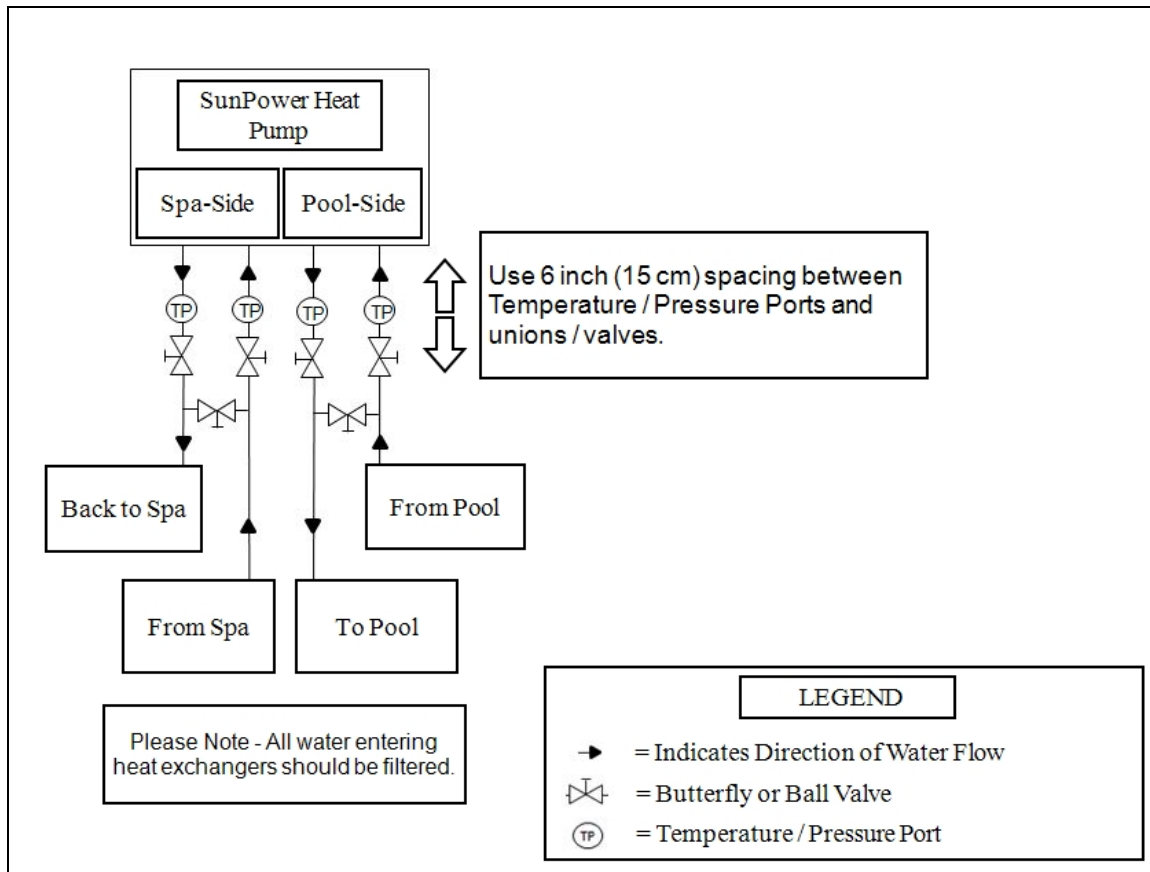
SunPower Heat Pump

Spa-Side

Pool-Side

TP

TP

TP

TP

Use 6 inch (15 cm) spacing between Temperature / Pressure Ports and unions / valves.

Back to Spa

From Pool

From Spa

To Pool

Please Note - All water entering heat exchangers should be filtered.

LEGEND

= Indicates Direction of Water Flow

= Butterfly or Ball Valve

TP = Temperature / Pressure Port